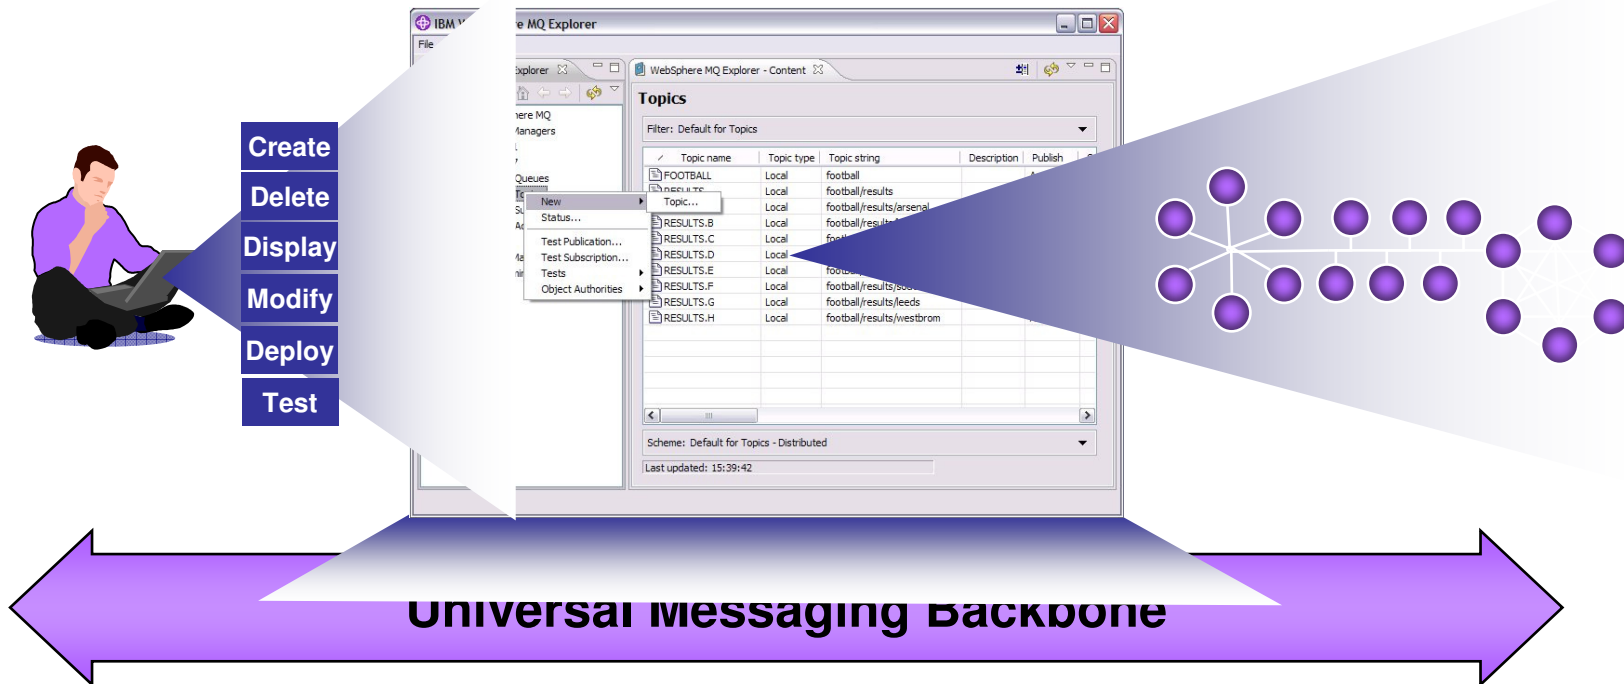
Create
Delete
Display
Modify
Deploy
Test

IBM W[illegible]e MQ Explorer
File
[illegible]xplorer
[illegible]ere MQ
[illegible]anagers
Queues
New
Status...
Test Publication...
Test Subscription...
Tests
Object Authorities
Topic...

WebSphere MQ Explorer - Content
Topics
Filter: Default for Topics

| Topic name | Topic type | Topic string | Description | Publish |
|---|---|---|---|---|
| FOOTBALL | Local | football | | |
| RESULTS | Local | football/results | | |
| | Local | football/results/arsenal | | |
| RESULTS.B | Local | football/result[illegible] | | |
| RESULTS.C | Local | foot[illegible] | | |
| RESULTS.D | Local | | | |
| RESULTS.E | Local | footb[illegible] | | |
| RESULTS.F | Local | football/results/sou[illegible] | | |
| RESULTS.G | Local | football/results/leeds | | |
| RESULTS.H | Local | football/results/westbrom | | |

Scheme: Default for Topics - Distributed
Last updated: 15:39:42

Universal Messaging Backbone